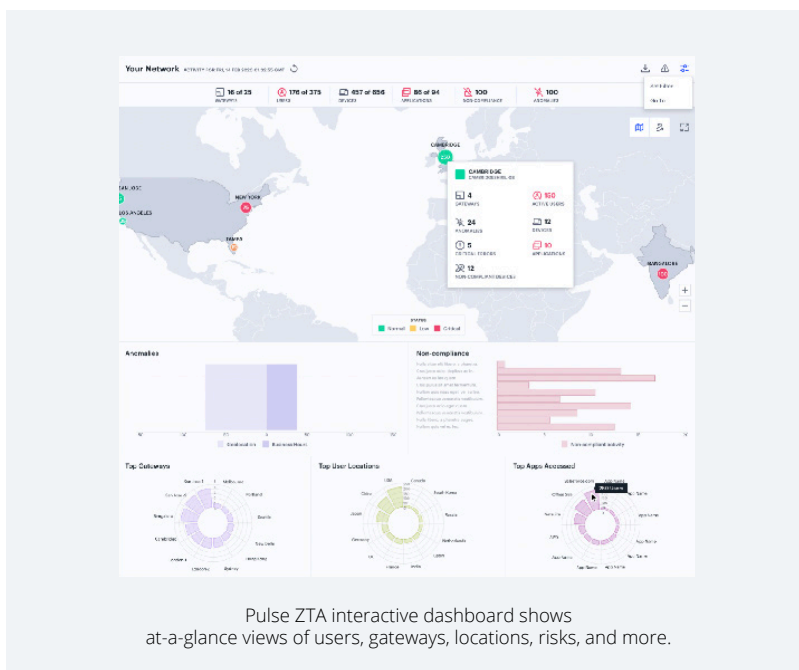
Your Network

16 of 25 GATEWAYS
176 of 375 USERS
457 of 856 DEVICES
85 of 94 APPLICATIONS
100 NON-COMPLIANCE
100 ANOMALIES

CAMBRIDGE

CAMBRIDGE

4 GATEWAYS
150 ACTIVE USERS
24 ANOMALIES
12 DEVICES
5 CRITICAL EVENTS
10 APPLICATIONS
12 NON-COMPLIANT DEVICES

SAN JOSE
LOS ANGELES
NEW YORK
TEXAS
BANGALORE

STATUS
Normal Low Critical

Anomalies

Non-compliance

Top Gateways

Top User Locations

Top Apps Accessed

Pulse ZTA interactive dashboard shows at-a-glance views of users, gateways, locations, risks, and more.